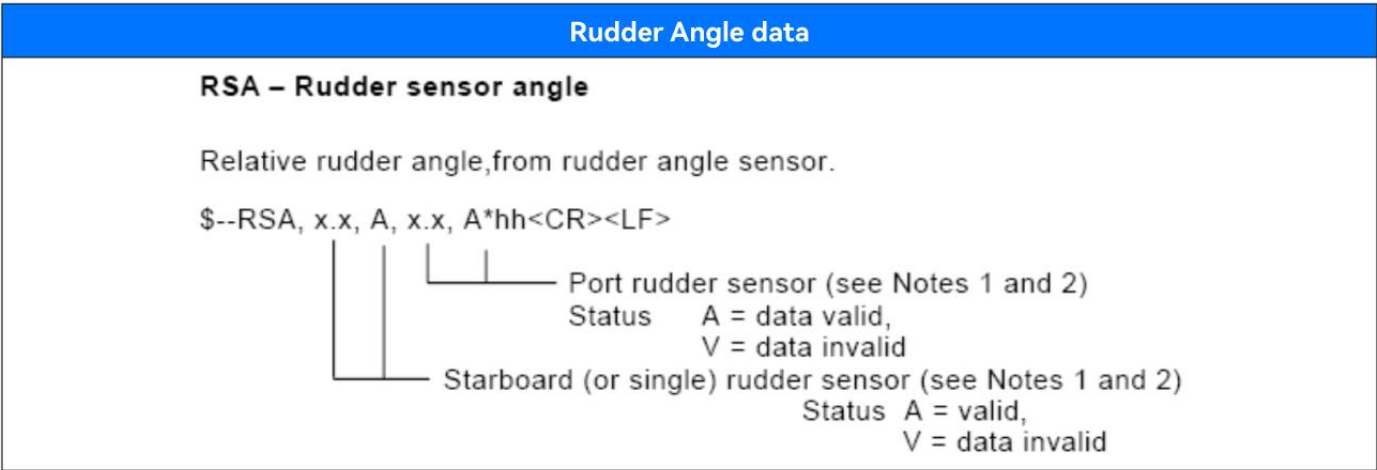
Rudder Angle data

RSA – Rudder sensor angle

Relative rudder angle,from rudder angle sensor.

$--RSA, x.x, A, x.x, A*hh<CR><LF>

Port rudder sensor (see Notes 1 and 2)
Status A = data valid,
V = data invalid

Starboard (or single) rudder sensor (see Notes 1 and 2)
Status A = valid,
V = data invalid